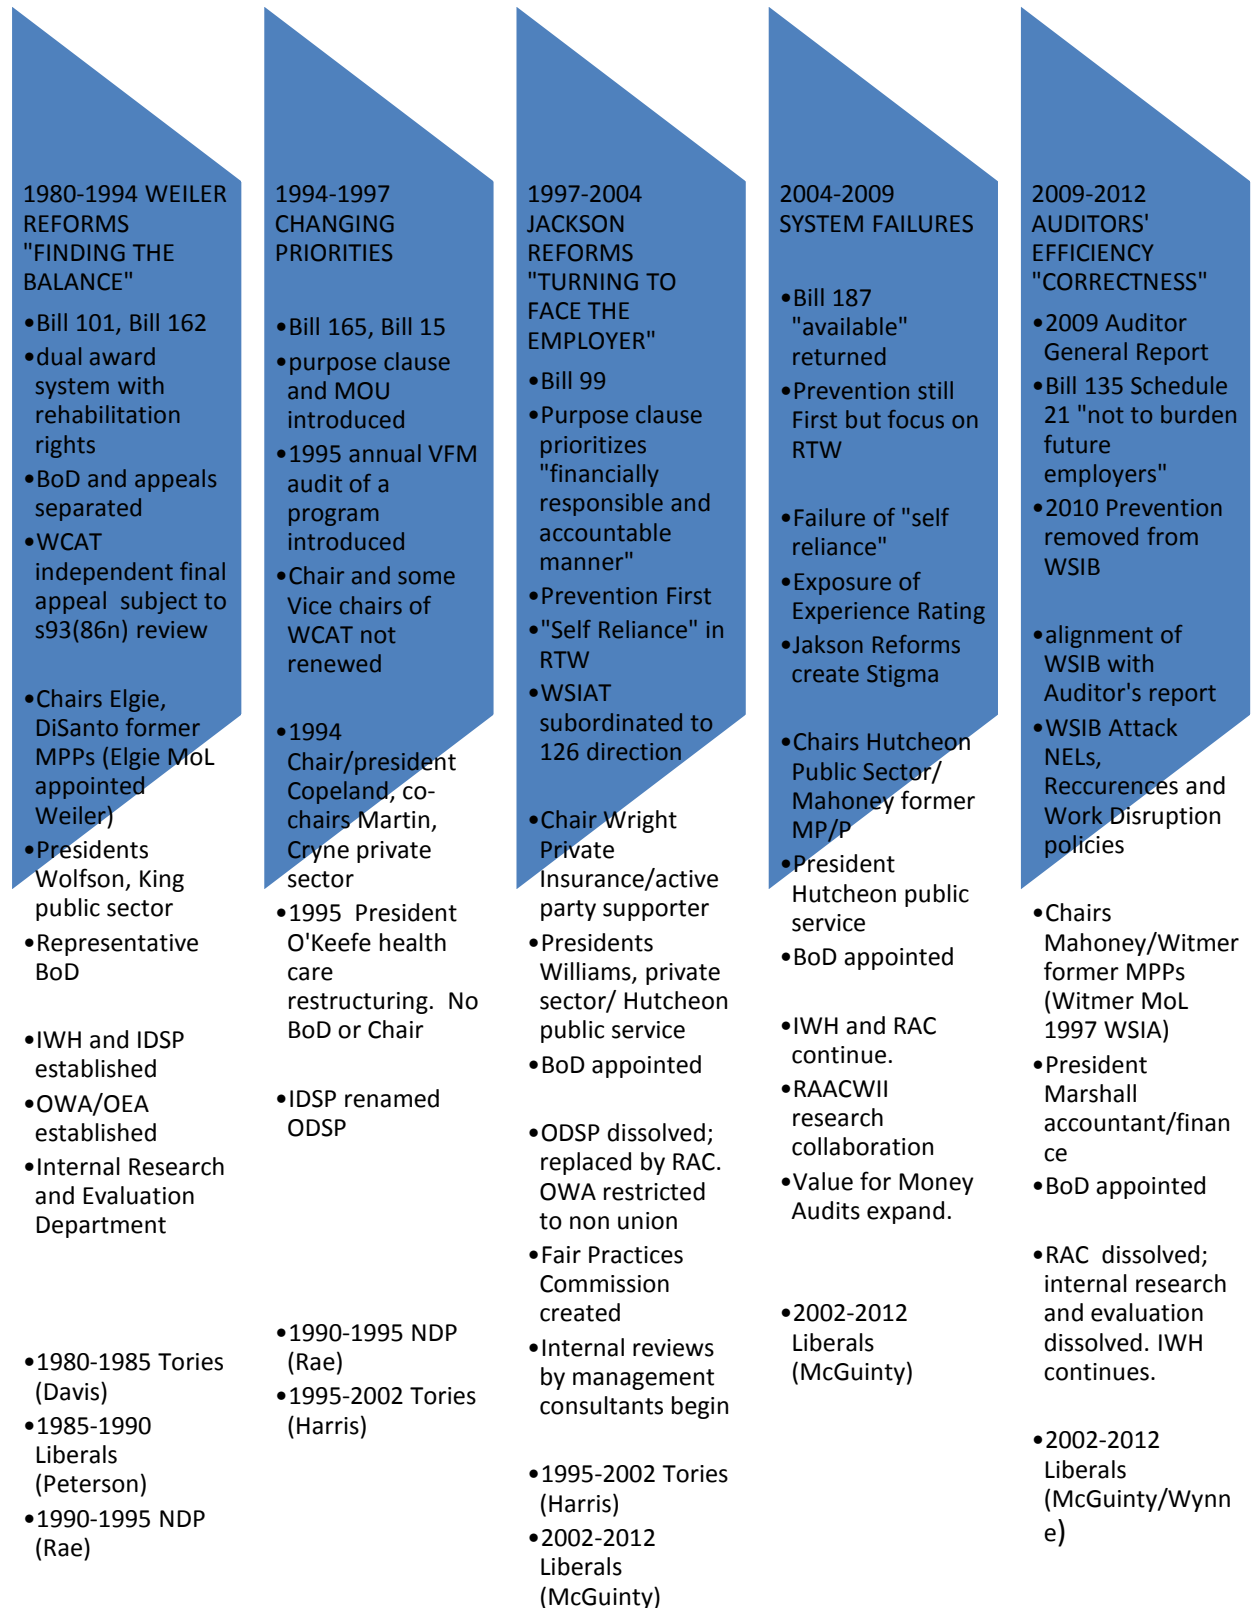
1980-1994 WEILER REFORMS "FINDING THE BALANCE"

•Bill 101, Bill 162
•dual award system with rehabilitation rights
•BoD and appeals separated
•WCAT independent final appeal subject to s93(86n) review

•Chairs Elgie, DiSanto former MPPs (Elgie MoL appointed Weiler)
•Presidents Wolfson, King public sector
•Representative BoD

•IWH and IDSP established
•OWA/OEA established
•Internal Research and Evaluation Department

•1980-1985 Tories (Davis)
•1985-1990 Liberals (Peterson)
•1990-1995 NDP (Rae)

1994-1997 CHANGING PRIORITIES

•Bill 165, Bill 15
•purpose clause and MOU introduced
•1995 annual VFM audit of a program introduced
•Chair and some Vice chairs of WCAT not renewed

•1994 Chair/president Copeland, co-chairs Martin, Cryne private sector
•1995 President O'Keefe health care restructuring. No BoD or Chair

•IDSP renamed ODSP

•1990-1995 NDP (Rae)
•1995-2002 Tories (Harris)

1997-2004 JACKSON REFORMS "TURNING TO FACE THE EMPLOYER"

•Bill 99
•Purpose clause prioritizes "financially responsible and accountable manner"
•Prevention First
•"Self Reliance" in RTW
•WSIAT subordinated to 126 direction

•Chair Wright Private Insurance/active party supporter
•Presidents Williams, private sector/ Hutcheon public service
•BoD appointed

•ODSP dissolved; replaced by RAC. OWA restricted to non union
•Fair Practices Commission created
•Internal reviews by management consultants begin

•1995-2002 Tories (Harris)
•2002-2012 Liberals (McGuinty)

2004-2009 SYSTEM FAILURES

•Bill 187 "available" returned
•Prevention still First but focus on RTW

•Failure of "self reliance"
•Exposure of Experience Rating
•Jakson Reforms create Stigma

•Chairs Hutcheon Public Sector/ Mahoney former MP/P
•President Hutcheon public service
•BoD appointed

•IWH and RAC continue.
•RAACWII research collaboration
•Value for Money Audits expand.

•2002-2012 Liberals (McGuinty)

2009-2012 AUDITORS' EFFICIENCY "CORRECTNESS"

•2009 Auditor General Report
•Bill 135 Schedule 21 "not to burden future employers"
•2010 Prevention removed from WSIB

•alignment of WSIB with Auditor's report
•WSIB Attack NELs, Reccurences and Work Disruption policies

•Chairs Mahoney/Witmer former MPPs (Witmer MoL 1997 WSIA)
•President Marshall accountant/finance
•BoD appointed

•RAC dissolved; internal research and evaluation dissolved. IWH continues.

•2002-2012 Liberals (McGuinty/Wynne)